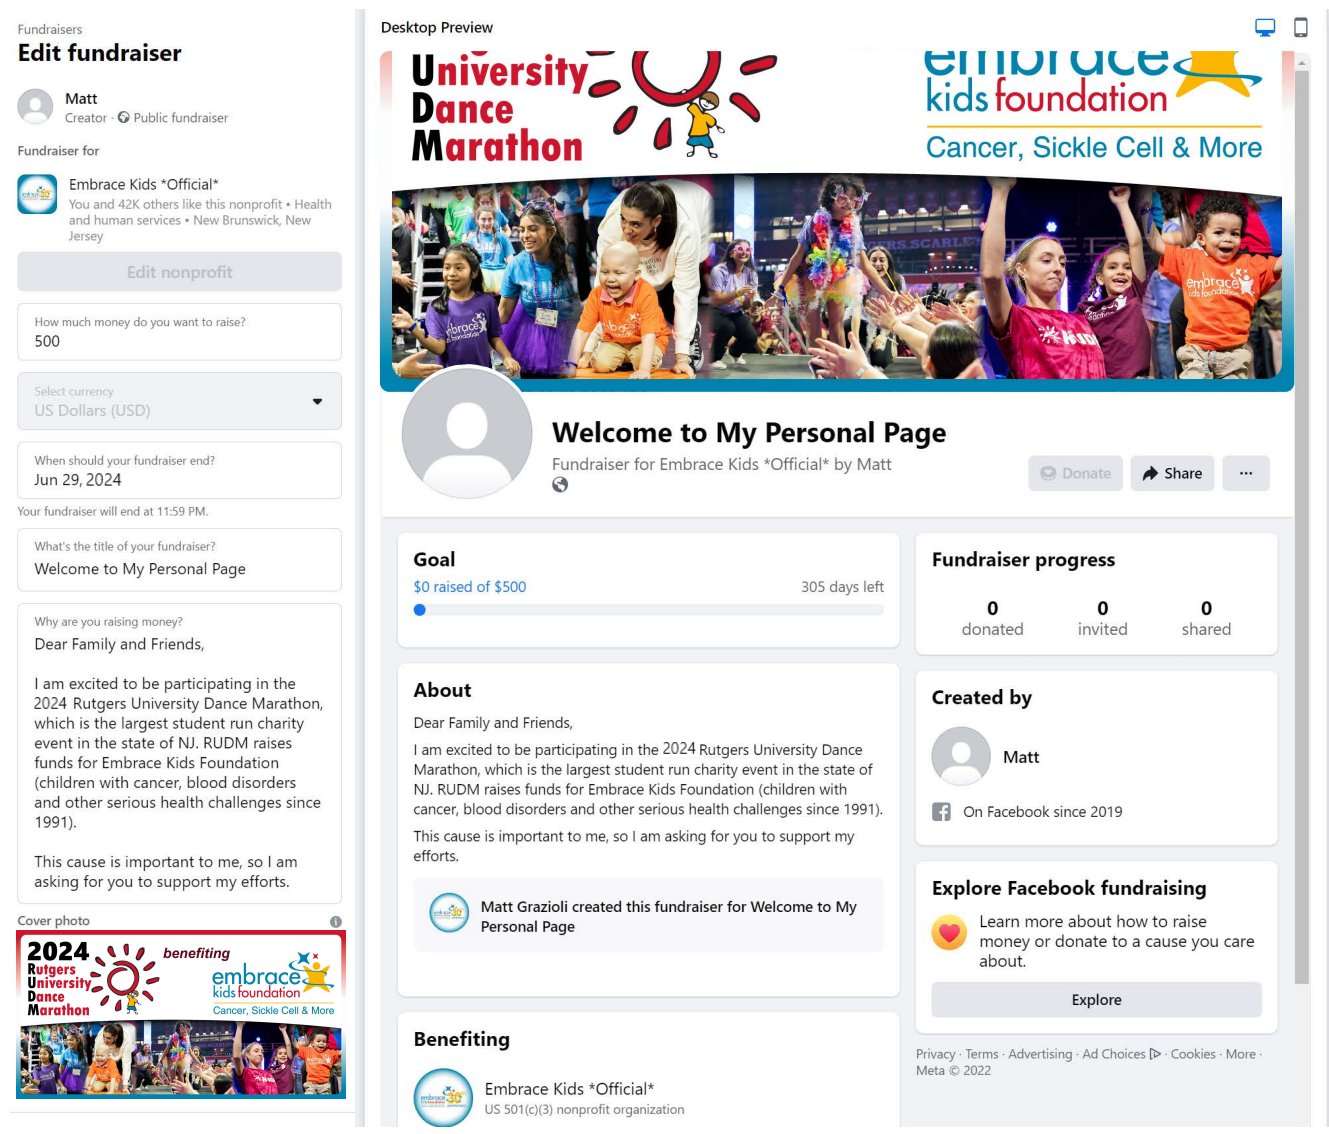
Fundraisers
Edit fundraiser

Matt
Creator · Public fundraiser

Fundraiser for

Embrace Kids *Official*
You and 42K others like this nonprofit • Health and human services • New Brunswick, New Jersey

Edit nonprofit

How much money do you want to raise?
500

Select currency
US Dollars (USD)

When should your fundraiser end?
Jun 29, 2024

Your fundraiser will end at 11:59 PM.

What's the title of your fundraiser?
Welcome to My Personal Page

Why are you raising money?
Dear Family and Friends,

I am excited to be participating in the 2024 Rutgers University Dance Marathon, which is the largest student run charity event in the state of NJ. RUDM raises funds for Embrace Kids Foundation (children with cancer, blood disorders and other serious health challenges since 1991).

This cause is important to me, so I am asking for you to support my efforts.

Cover photo

2024 Rutgers University Dance Marathon benefiting embrace kids foundation Cancer, Sickle Cell & More

Desktop Preview

University Dance Marathon
embrace kids foundation
Cancer, Sickle Cell & More

Welcome to My Personal Page
Fundraiser for Embrace Kids *Official* by Matt

Donate
Share
···

Goal
$0 raised of $500
305 days left

Fundraiser progress
0 donated
0 invited
0 shared

About
Dear Family and Friends,
I am excited to be participating in the 2024 Rutgers University Dance Marathon, which is the largest student run charity event in the state of NJ. RUDM raises funds for Embrace Kids Foundation (children with cancer, blood disorders and other serious health challenges since 1991).
This cause is important to me, so I am asking for you to support my efforts.

Matt Grazioli created this fundraiser for Welcome to My Personal Page

Created by
Matt
On Facebook since 2019

Explore Facebook fundraising
Learn more about how to raise money or donate to a cause you care about.
Explore

Privacy · Terms · Advertising · Ad Choices · Cookies · More · Meta © 2022

Benefiting
Embrace Kids *Official*
US 501(c)(3) nonprofit organization